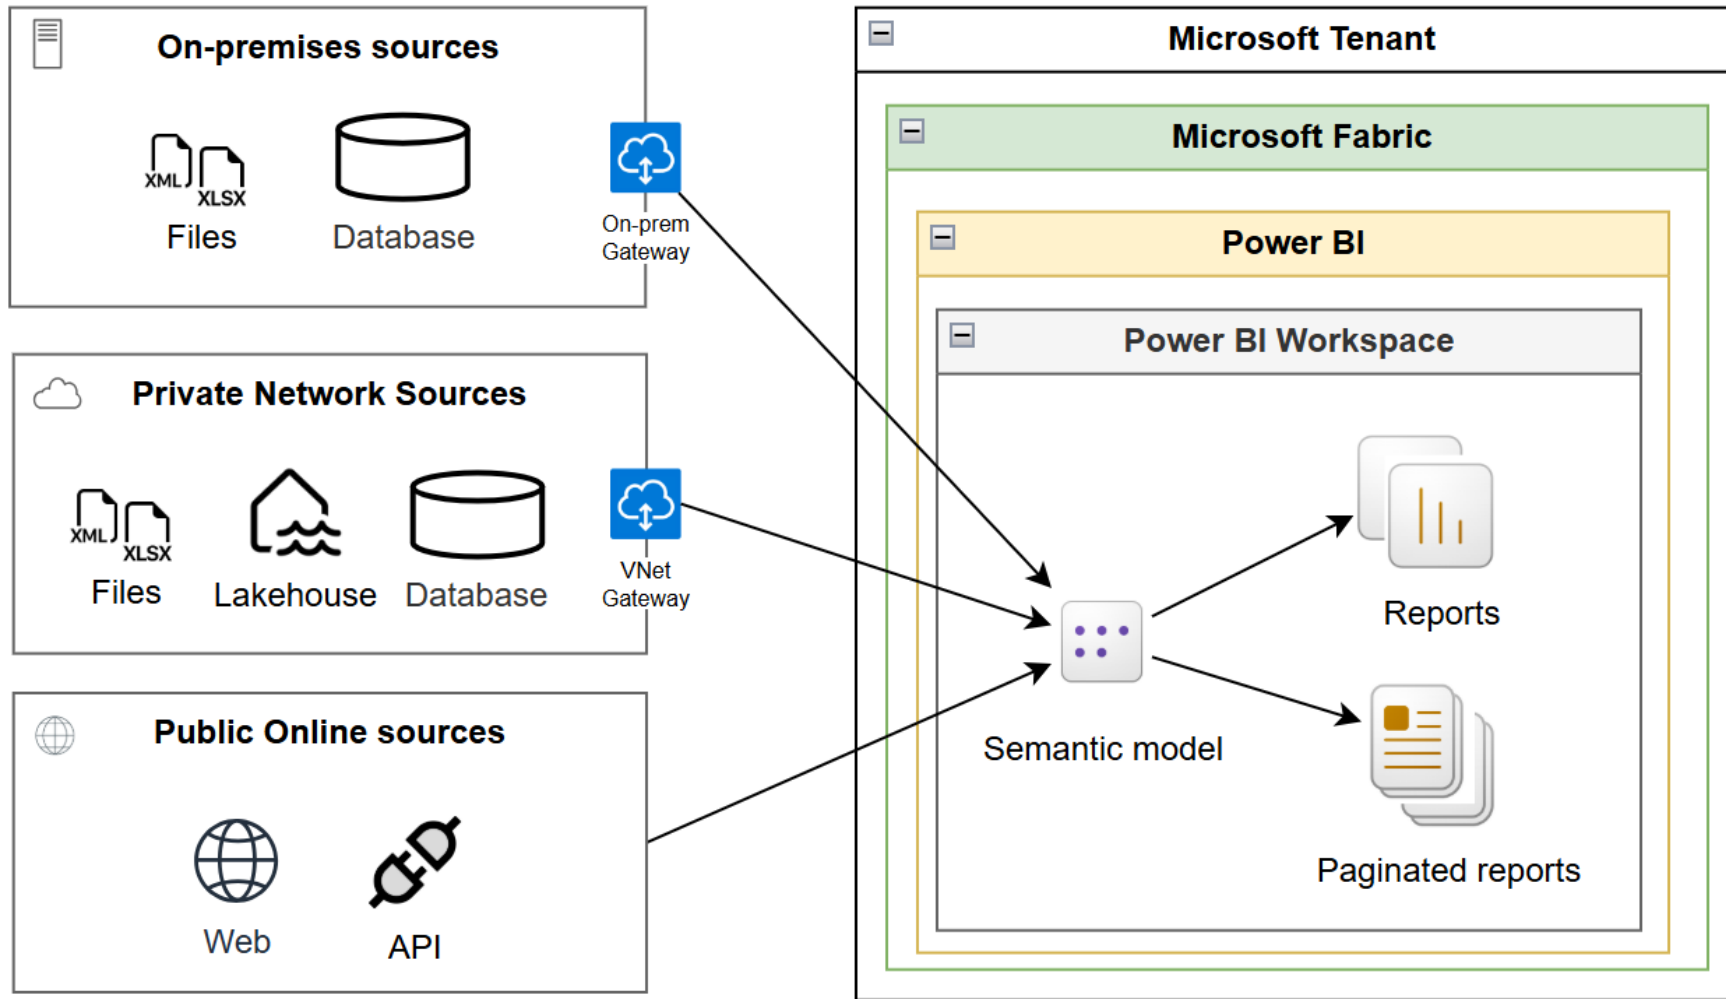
On-premises sources

XML XLSX
Files

Database

On-prem Gateway

Private Network Sources

XML XLSX
Files

Lakehouse

Database

VNet Gateway

Public Online sources

Web

API

Microsoft Tenant

Microsoft Fabric

Power BI

Power BI Workspace

Reports

Semantic model

Paginated reports